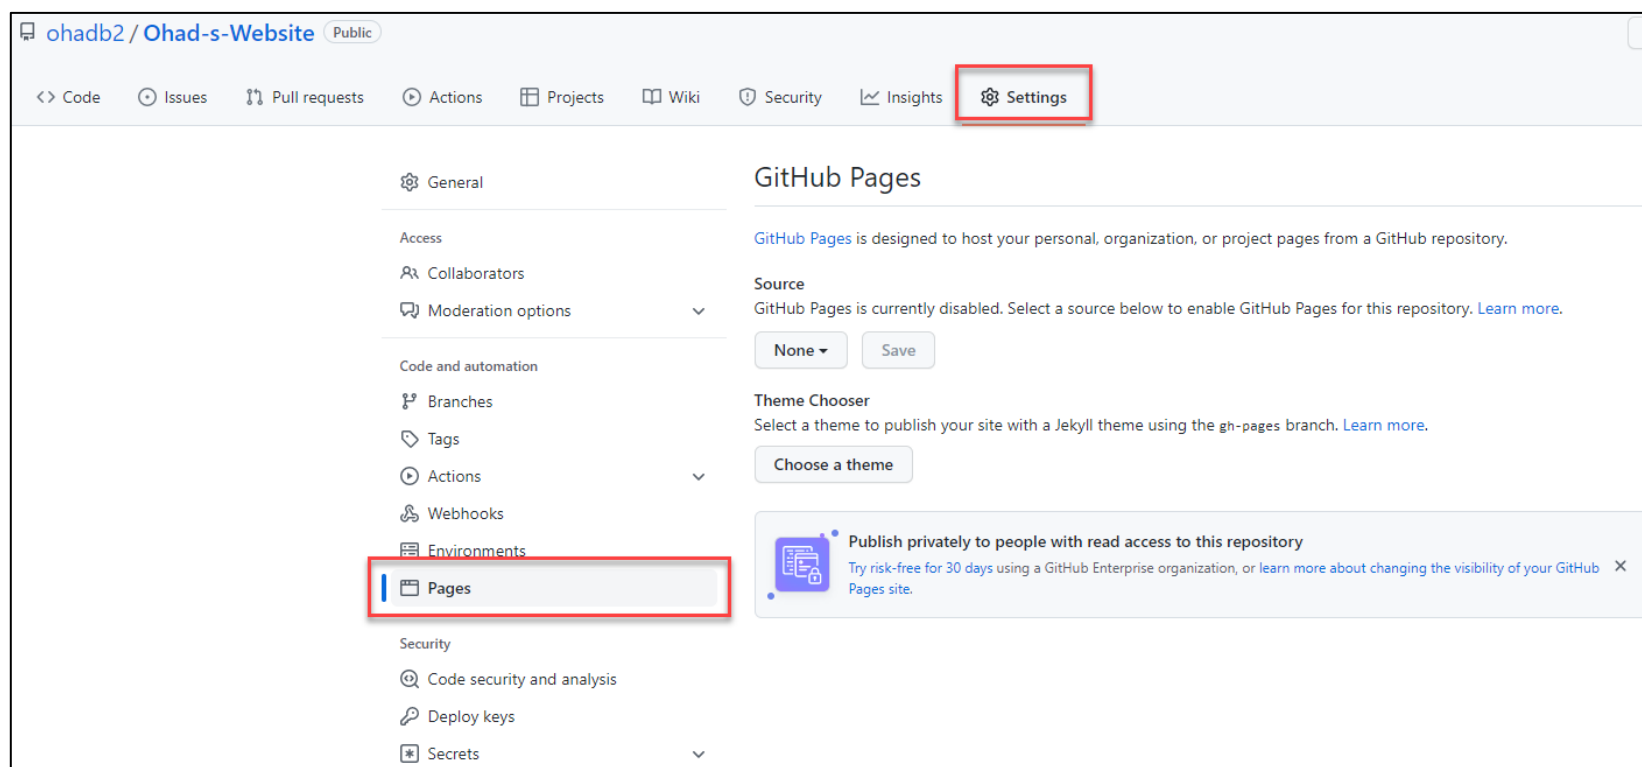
ohadb2 / Ohad-s-Website Public

Code Issues Pull requests Actions Projects Wiki Security Insights Settings

General

Access
Collaborators
Moderation options

Code and automation
Branches
Tags
Actions
Webhooks
Environments
Pages

Security
Code security and analysis
Deploy keys
Secrets

GitHub Pages

GitHub Pages is designed to host your personal, organization, or project pages from a GitHub repository.

Source
GitHub Pages is currently disabled. Select a source below to enable GitHub Pages for this repository. Learn more.

None Save

Theme Chooser
Select a theme to publish your site with a Jekyll theme using the gh-pages branch. Learn more.

Choose a theme

Publish privately to people with read access to this repository
Try risk-free for 30 days using a GitHub Enterprise organization, or learn more about changing the visibility of your GitHub Pages site.